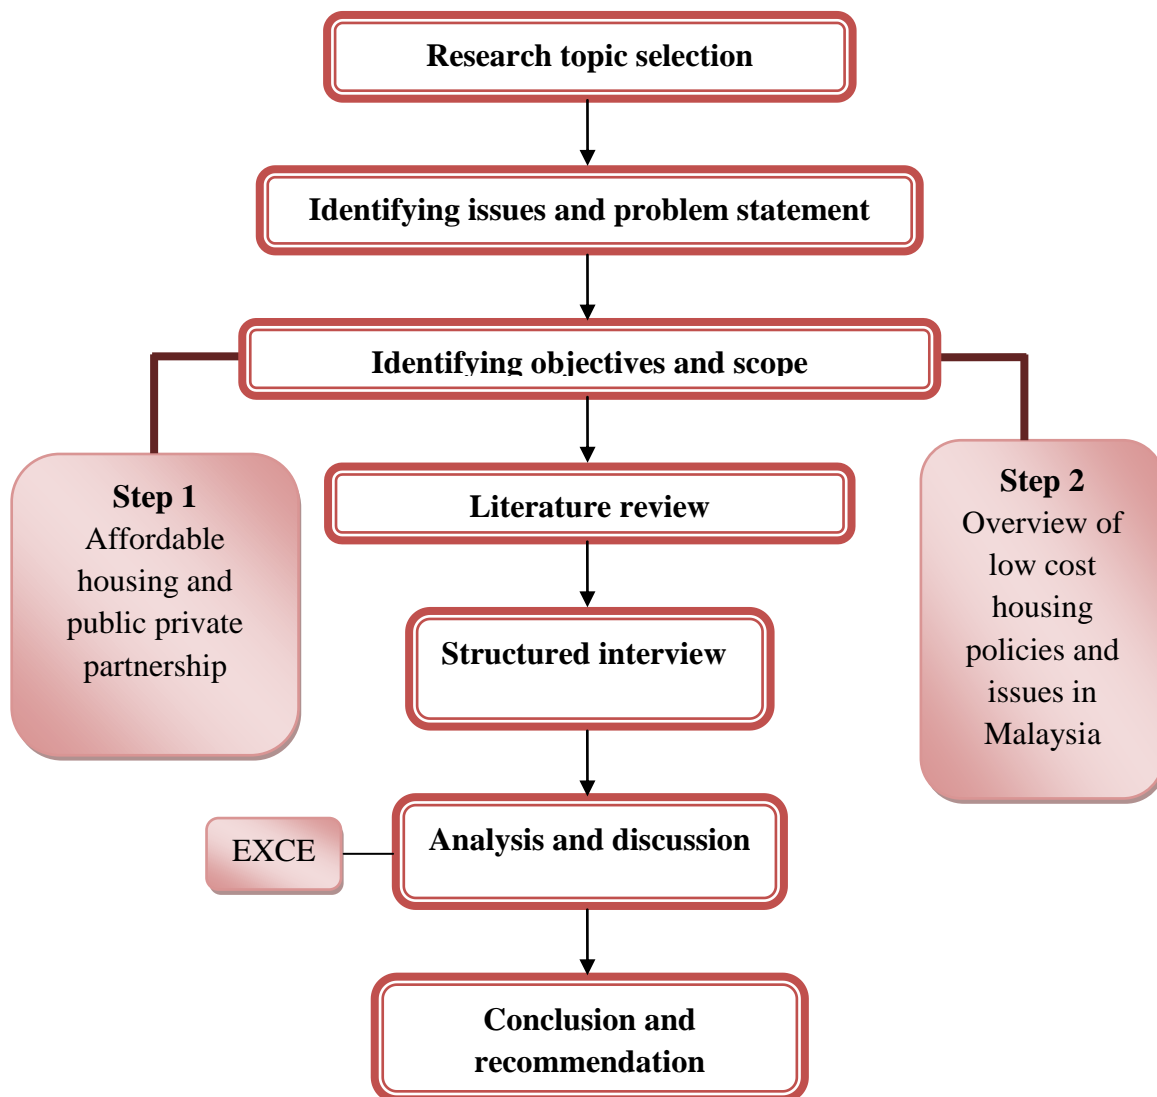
Research topic selection

Identifying issues and problem statement

Identifying objectives and scope

Step 1
Affordable housing and public private partnership

Literature review

Step 2
Overview of low cost housing policies and issues in Malaysia

Structured interview

EXCE

Analysis and discussion

Conclusion and recommendation